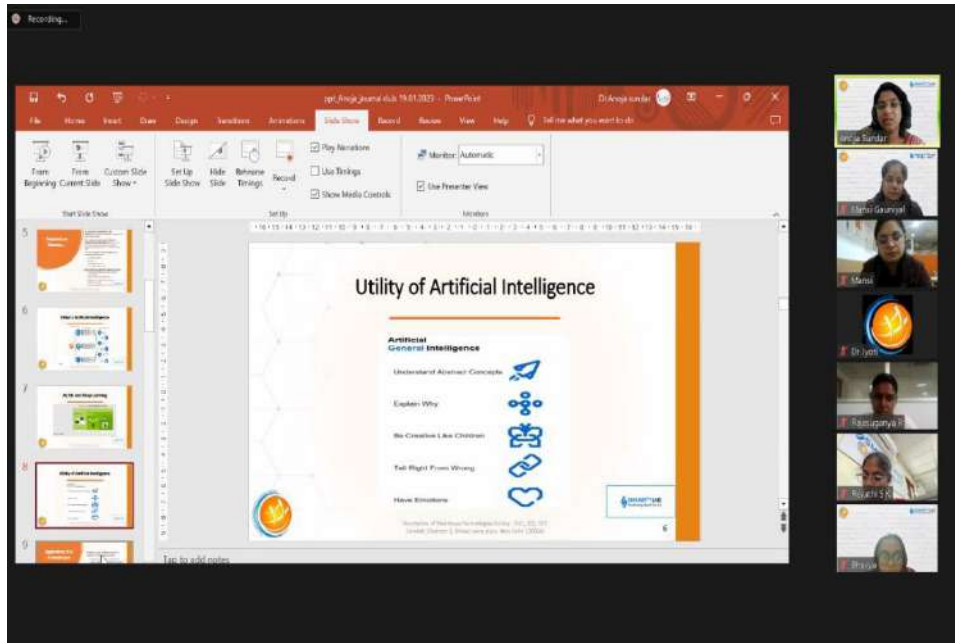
Recording...

ppt_Anuja journal club 19.01.2023 - PowerPoint

Dr.Anuja sundar

File Home Insert Draw Design Transitions Animations Slide Show Record Review View Help Tell me what you want to do

From Beginning From Current Slide Custom Slide Show
Start Slide Show

Set Up Slide Show Hide Slide Rehearse Timings Record
Play Narrations
Use Timings
Show Media Controls
Set Up

Monitor: Automatic
Use Presenter View
Monitors

5
6
7
8
9

Utility of Artificial Intelligence

Artificial General Intelligence

Understand Abstract Concepts
Explain Why
Be Creative Like Children
Tell Right From Wrong
Have Emotions

6

Tap to add notes

Anuja Sundar
Mansi Gaunival
Mansi
Dr Jyoti
Rajalaganya R
Revathi S K
Bhavya